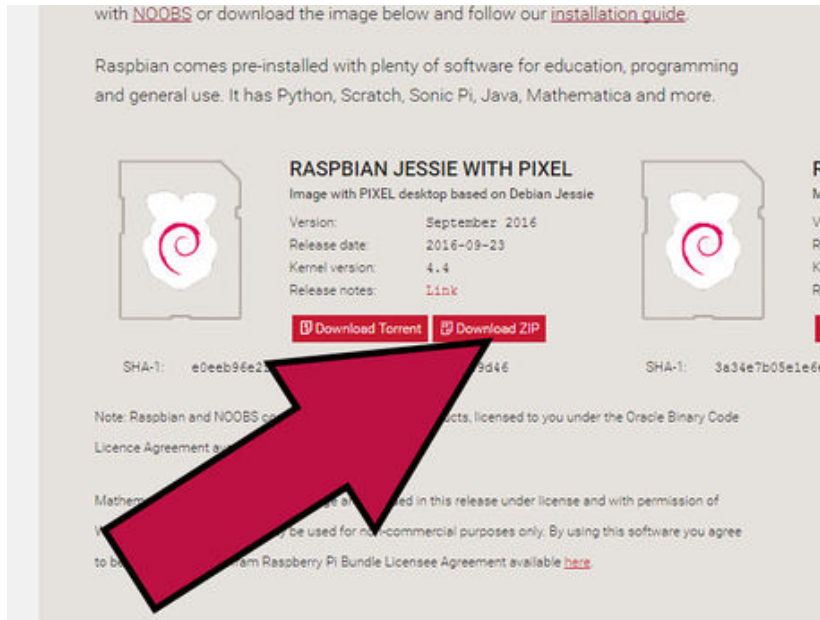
with NOOBS or download the image below and follow our installation guide.

Raspbian comes pre-installed with plenty of software for education, programming and general use. It has Python, Scratch, Sonic Pi, Java, Mathematica and more.

RASPBIAN JESSIE WITH PIXEL
Image with PIXEL desktop based on Debian Jessie

| | |
|---|---|
| Version: | September 2016 |
| Release date: | 2016-09-23 |
| Kernel version: | 4.4 |
| Release notes: | Link |

Download Torrent Download ZIP

SHA-1: e0eeb96e2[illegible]9d46

R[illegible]
M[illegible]
V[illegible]
R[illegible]
K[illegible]
R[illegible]

SHA-1: 3a34e7b05e1e6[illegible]

Note: Raspbian and NOOBS co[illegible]cts, licensed to you under the Oracle Binary Code Licence Agreement a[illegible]

Mathem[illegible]ge a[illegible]ed in this release under license and with permission of W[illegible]y be used for non-commercial purposes only. By using this software you agree to b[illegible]ram Raspberry Pi Bundle Licensee Agreement available here.